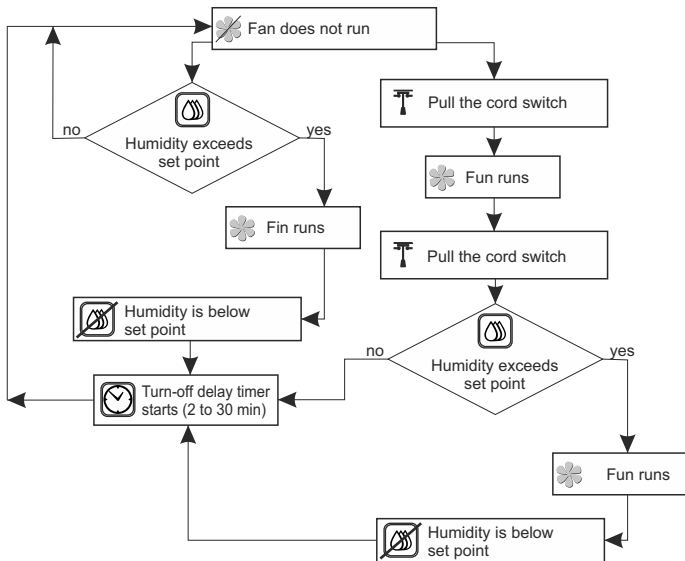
Fan does not run

Humidity exceeds set point

no

yes

Fin runs

Humidity is below set point

Turn-off delay timer starts (2 to 30 min)

Pull the cord switch

Fun runs

Pull the cord switch

Humidity exceeds set point

no

yes

Fun runs

Humidity is below set point